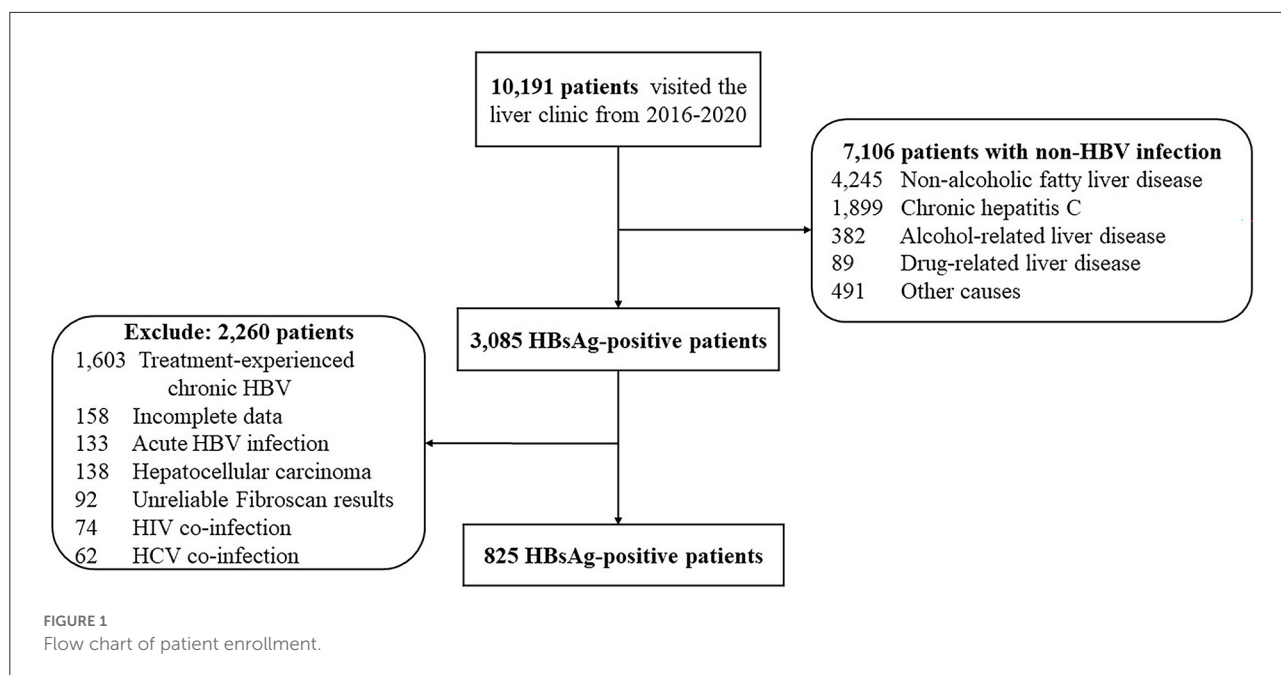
**10,191 patients** visited the liver clinic from 2016-2020

**7,106 patients with non-HBV infection**
4,245 Non-alcoholic fatty liver disease
1,899 Chronic hepatitis C
382 Alcohol-related liver disease
89 Drug-related liver disease
491 Other causes

**3,085 HBsAg-positive patients**

**Exclude: 2,260 patients**
1,603 Treatment-experienced chronic HBV
158 Incomplete data
133 Acute HBV infection
138 Hepatocellular carcinoma
92 Unreliable Fibroscan results
74 HIV co-infection
62 HCV co-infection

**825 HBsAg-positive patients**

FIGURE 1
Flow chart of patient enrollment.